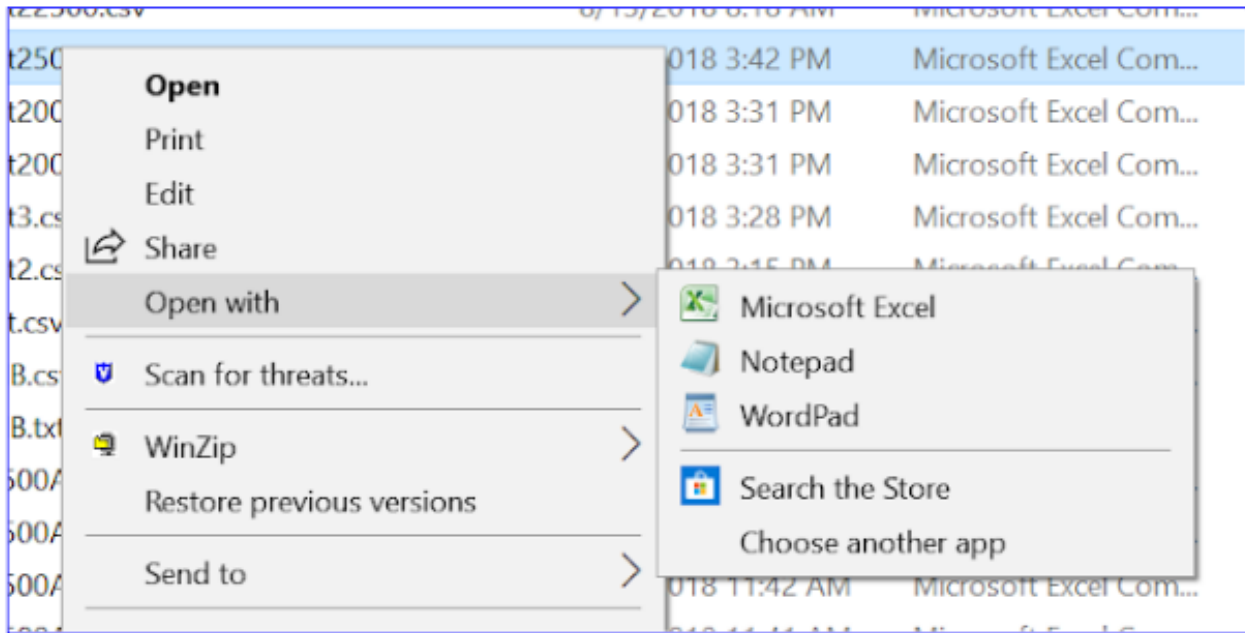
t22500.csv 8/15/2018 8:18 AM Microsoft Excel Com...
t250 018 3:42 PM Microsoft Excel Com...
t200 018 3:31 PM Microsoft Excel Com...
t200 018 3:31 PM Microsoft Excel Com...
t3.cs 018 3:28 PM Microsoft Excel Com...
t2.cs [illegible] Microsoft Excel Com...
t.csv
B.cs
B.txt
500A
500A
500A 018 11:42 AM Microsoft Excel Com...

Open
Print
Edit
Share
Open with
Scan for threats...
WinZip
Restore previous versions
Send to

Microsoft Excel
Notepad
WordPad
Search the Store
Choose another app